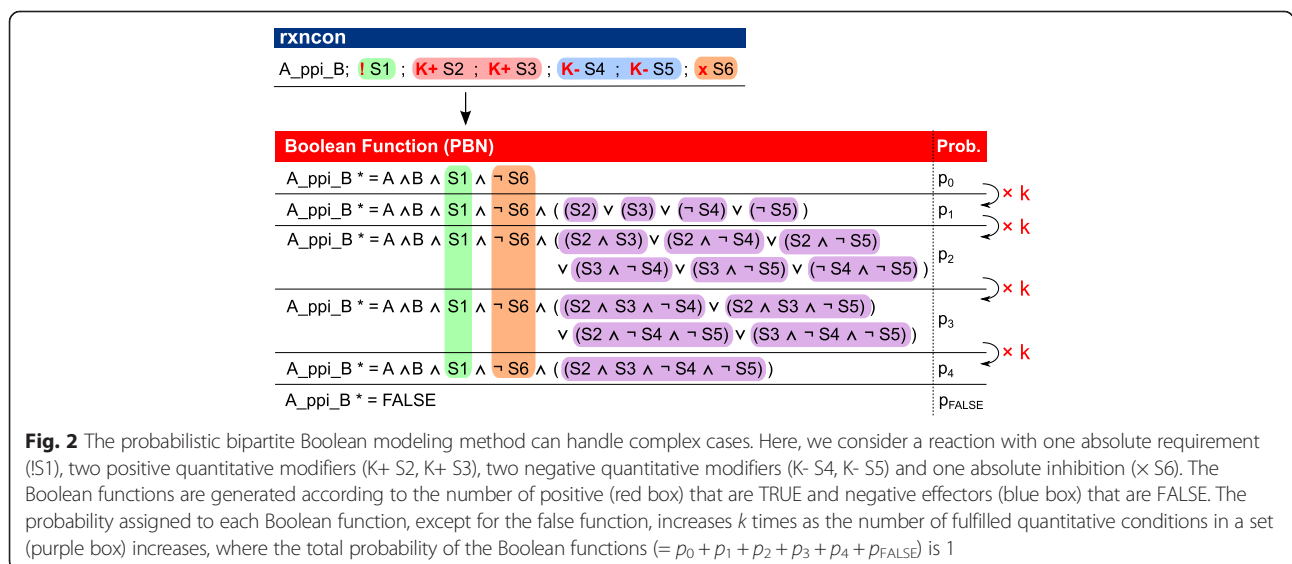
rxncon

A_ppi_B; ! S1 ; K+ S2 ; K+ S3 ; K- S4 ; K- S5 ; x S6

| Boolean Function (PBN) | Prob. |
|---|---|
| A_ppi_B * = A ∧B ∧ S1 ∧ ¬ S6 | $p_0$ |
| A_ppi_B * = A ∧B ∧ S1 ∧ ¬ S6 ∧ ( (S2) ∨ (S3) ∨ (¬ S4) ∨ (¬ S5) ) | $p_1$ |
| A_ppi_B * = A ∧B ∧ S1 ∧ ¬ S6 ∧ ( (S2 ∧ S3) ∨ (S2 ∧ ¬ S4) ∨ (S2 ∧ ¬ S5) ∨ (S3 ∧ ¬ S4) ∨ (S3 ∧ ¬ S5) ∨ (¬ S4 ∧ ¬ S5) ) | $p_2$ |
| A_ppi_B * = A ∧B ∧ S1 ∧ ¬ S6 ∧ ( (S2 ∧ S3 ∧ ¬ S4) ∨ (S2 ∧ S3 ∧ ¬ S5) ∨ (S2 ∧ ¬ S4 ∧ ¬ S5) ∨ (S3 ∧ ¬ S4 ∧ ¬ S5) ) | $p_3$ |
| A_ppi_B * = A ∧B ∧ S1 ∧ ¬ S6 ∧ ( (S2 ∧ S3 ∧ ¬ S4 ∧ ¬ S5) ) | $p_4$ |
| A_ppi_B * = FALSE | $p_{FALSE}$ |

× k
× k
× k
× k

**Fig. 2** The probabilistic bipartite Boolean modeling method can handle complex cases. Here, we consider a reaction with one absolute requirement (!S1), two positive quantitative modifiers (K+ S2, K+ S3), two negative quantitative modifiers (K- S4, K- S5) and one absolute inhibition (× S6). The Boolean functions are generated according to the number of positive (red box) that are TRUE and negative effectors (blue box) that are FALSE. The probability assigned to each Boolean function, except for the false function, increases *k* times as the number of fulfilled quantitative conditions in a set (purple box) increases, where the total probability of the Boolean functions ($= p_0 + p_1 + p_2 + p_3 + p_4 + p_{FALSE}$) is 1